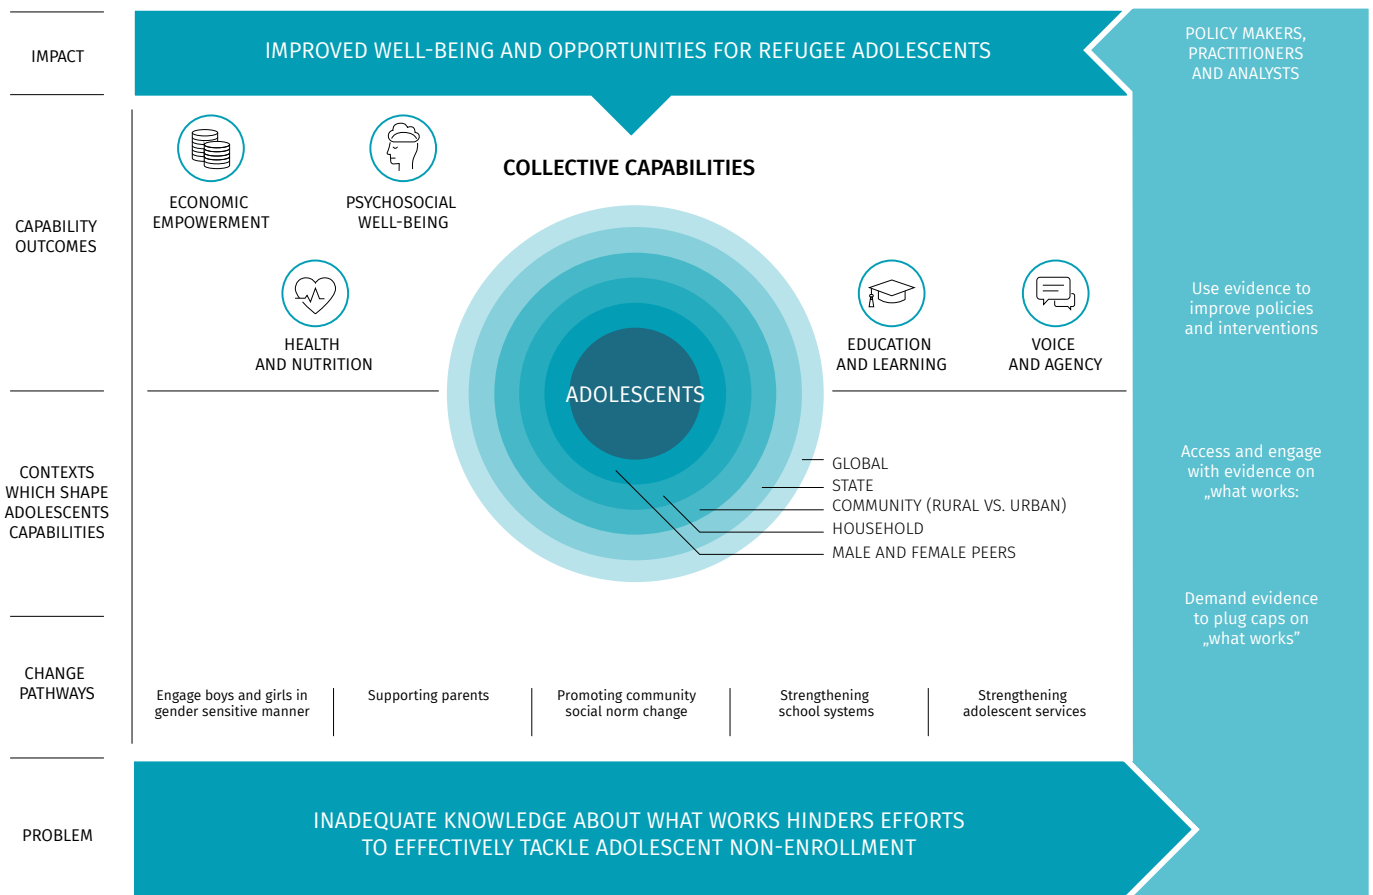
IMPACT

IMPROVED WELL-BEING AND OPPORTUNITIES FOR REFUGEE ADOLESCENTS

POLICY MAKERS, PRACTITIONERS AND ANALYSTS

CAPABILITY OUTCOMES

ECONOMIC EMPOWERMENT

PSYCHOSOCIAL WELL-BEING

COLLECTIVE CAPABILITIES

HEALTH AND NUTRITION

ADOLESCENTS

EDUCATION AND LEARNING

VOICE AND AGENCY

Use evidence to improve policies and interventions

CONTEXTS WHICH SHAPE ADOLESCENTS CAPABILITIES

GLOBAL
STATE
COMMUNITY (RURAL VS. URBAN)
HOUSEHOLD
MALE AND FEMALE PEERS

Access and engage with evidence on „what works:

Demand evidence to plug caps on „what works"

CHANGE PATHWAYS

Engage boys and girls in gender sensitive manner

Supporting parents

Promoting community social norm change

Strengthening school systems

Strengthening adolescent services

PROBLEM

INADEQUATE KNOWLEDGE ABOUT WHAT WORKS HINDERS EFFORTS TO EFFECTIVELY TACKLE ADOLESCENT NON-ENROLLMENT